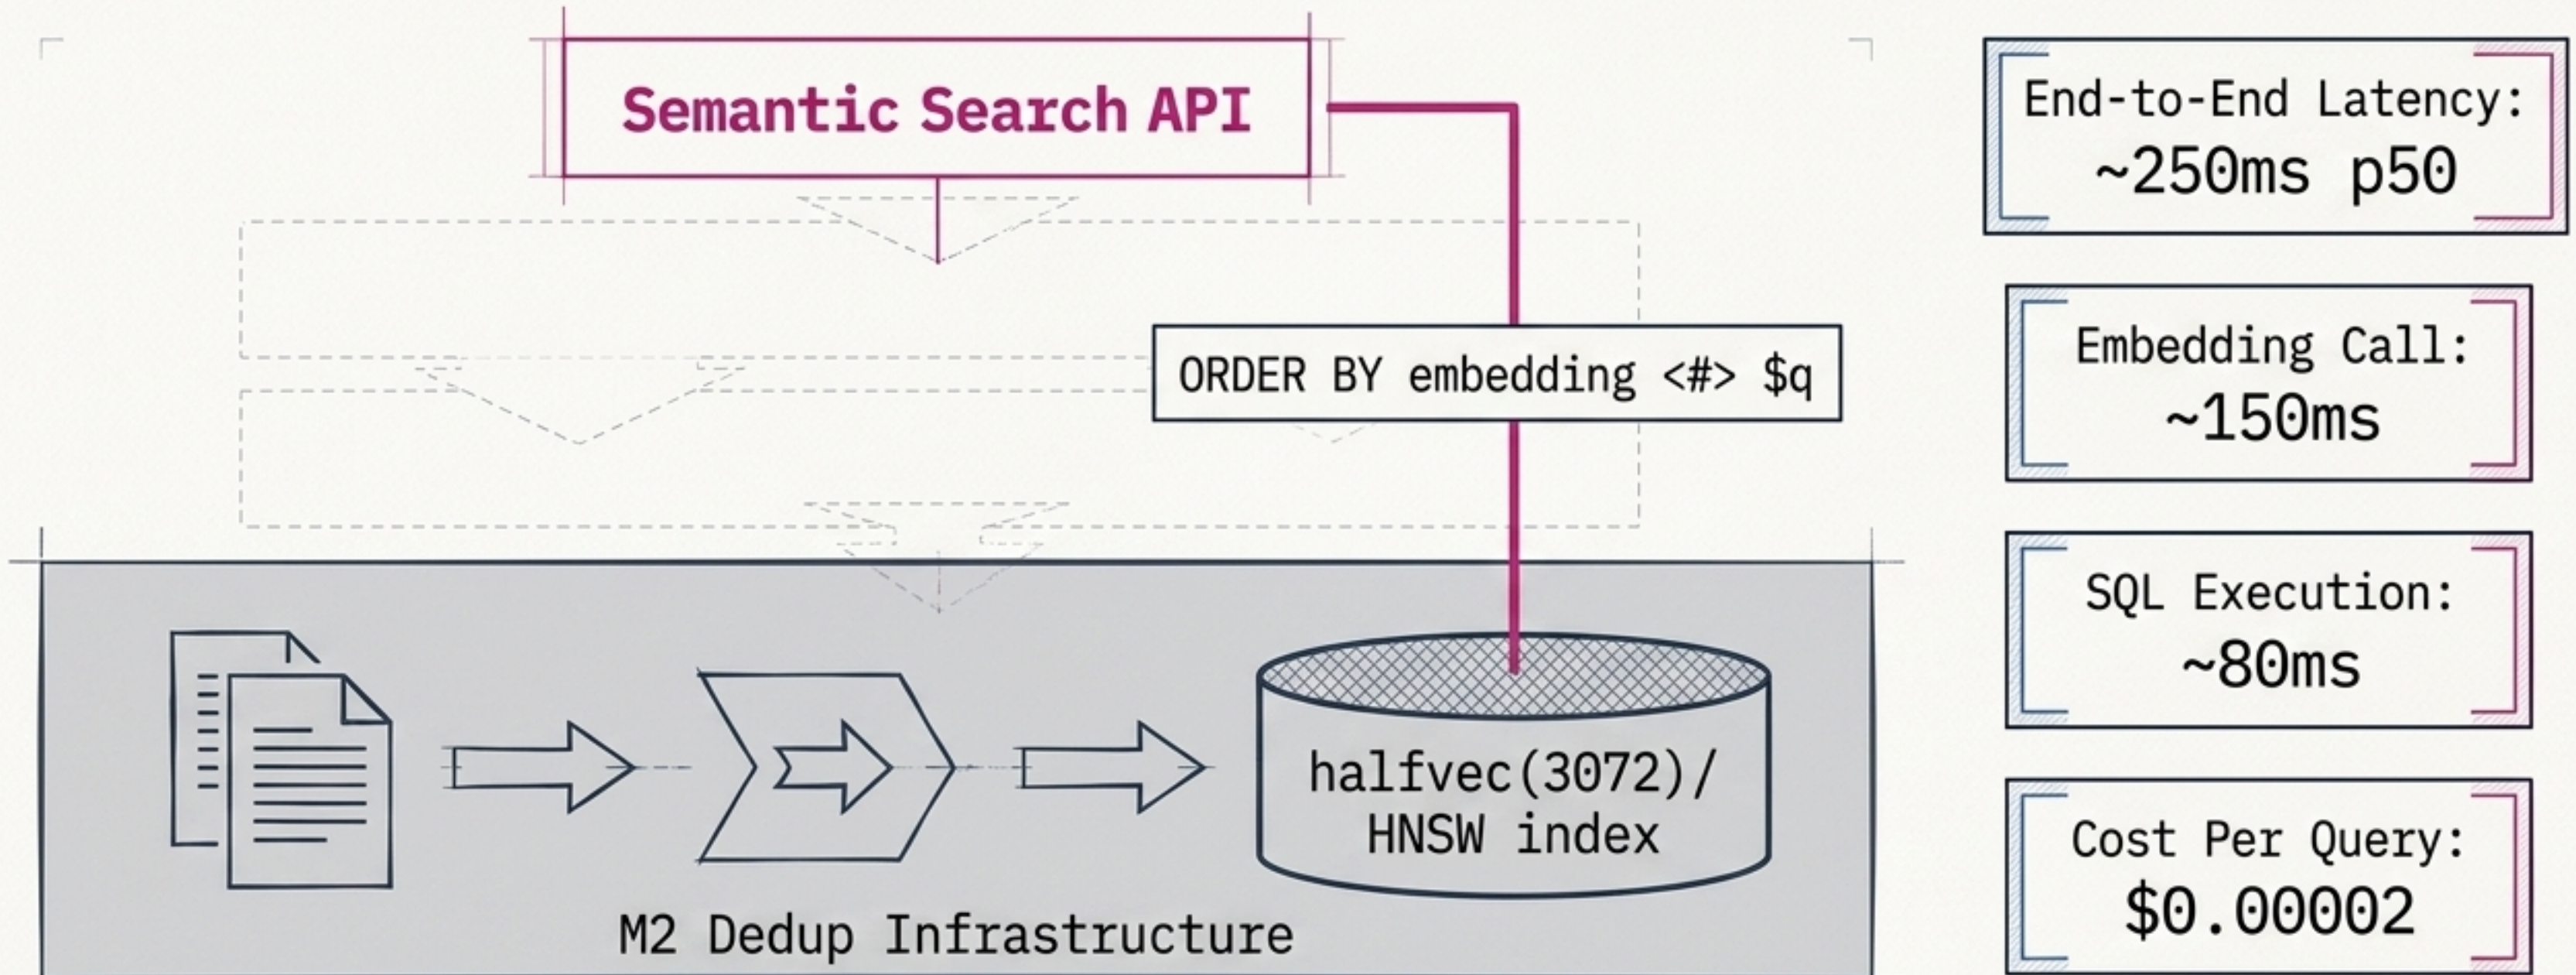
Semantic Search API

ORDER BY embedding <#> $q

halfvec(3072)/
HNSW index

M2 Dedup Infrastructure

End-to-End Latency:
~250ms p50

Embedding Call:
~150ms

SQL Execution:
~80ms

Cost Per Query:
$0.00002